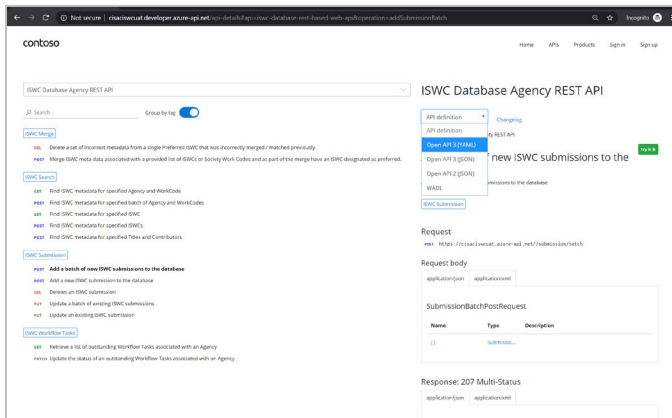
Not secure | cisaciswcuat.developer.azure-api.net/api-details#api=iswc-database-rest-based-web-api&operation=addSubmissionBatch

Incognito

contoso

Home APIs Products Sign in Sign up

ISWC Database Agency REST API

Search

Group by tag

ISWC Merge

DEL Delete a set of incorrect metadata from a single Preferred ISWC that was incorrectly merged / matched previously.

POST Merge ISWC meta data associated with a provided list of ISWCs or Society Work Codes and as part of the merge have an ISWC designated as preferred.

ISWC Search

GET Find ISWC metadata for specified Agency and WorkCode

POST Find ISWC metadata for specified batch of Agency and WorkCodes

GET Find ISWC metadata for specified ISWC

POST Find ISWC metadata for specified ISWCs

POST Find ISWC metadata for specified Titles and Contributors

ISWC Submission

POST Add a batch of new ISWC submissions to the database

POST Add a new ISWC submission to the database

DEL Deletes an ISWC submission

PUT Update a batch of existing ISWC submissions

PUT Update an existing ISWC submission

ISWC Workflow Tasks

GET Retrieve a list of outstanding Workflow Tasks associated with an Agency

PATCH Update the status of an outstanding Workflow Tasks associated with an Agency

ISWC Database Agency REST API

API definition

Changelog

API definition

Open API 3 (YAML)

Open API 3 (JSON)

Open API 2 (JSON)

WADL

y REST API

new ISWC submissions to the

Try it

bmissions to the database

ISWC Submission

Request

POST https://cisaciswcuat.azure-api.net/submission/batch

Request body

application/json application/xml

SubmissionBatchPostRequest

| Name | Type | Description |
|---|---|---|
| [] | Submissio... | |

Response: 207 Multi-Status

application/json application/xml